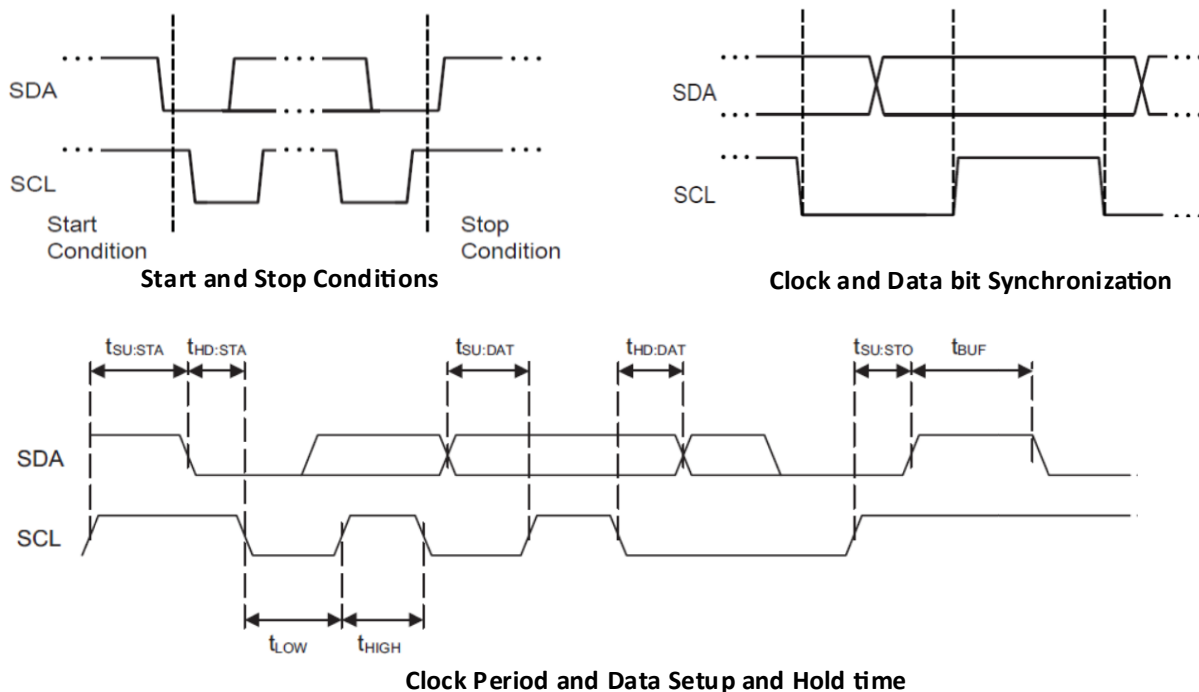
SDA

SCL

Start Condition

Stop Condition

Start and Stop Conditions

SDA

SCL

Clock and Data bit Synchronization

$t_{SU:STA}$ $t_{HD:STA}$ $t_{SU:DAT}$ $t_{HD:DAT}$ $t_{SU:STO}$ $t_{BUF}$

SDA

SCL

$t_{LOW}$ $t_{HIGH}$

Clock Period and Data Setup and Hold time